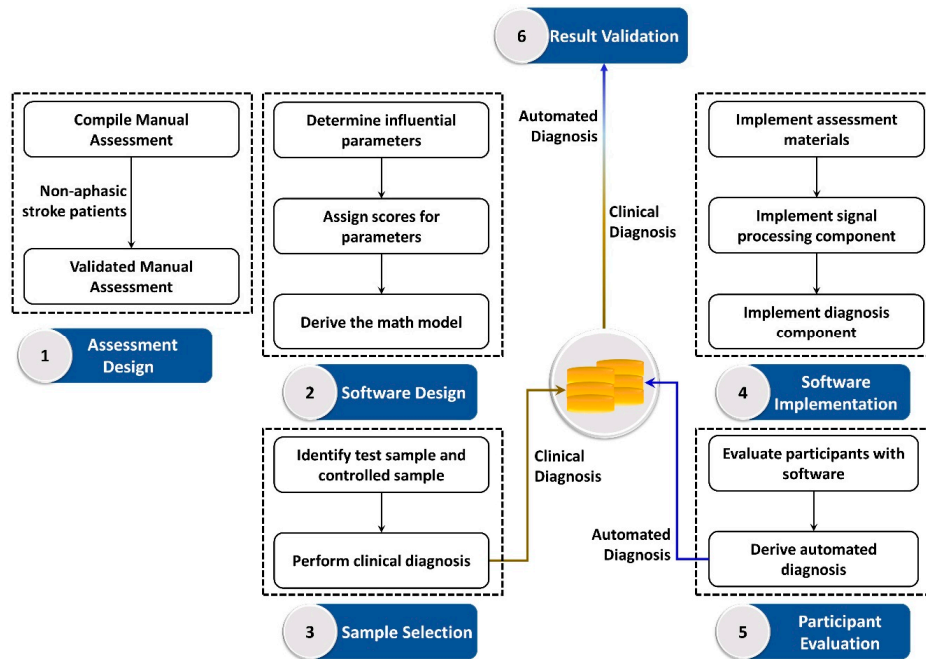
6 Result Validation

Compile Manual Assessment

Non-aphasic stroke patients

Validated Manual Assessment

1 Assessment Design

Determine influential parameters

Assign scores for parameters

Derive the math model

2 Software Design

Automated Diagnosis

Clinical Diagnosis

Implement assessment materials

Implement signal processing component

Implement diagnosis component

4 Software Implementation

Identify test sample and controlled sample

Perform clinical diagnosis

3 Sample Selection

Clinical Diagnosis

Automated Diagnosis

Evaluate participants with software

Derive automated diagnosis

5 Participant Evaluation